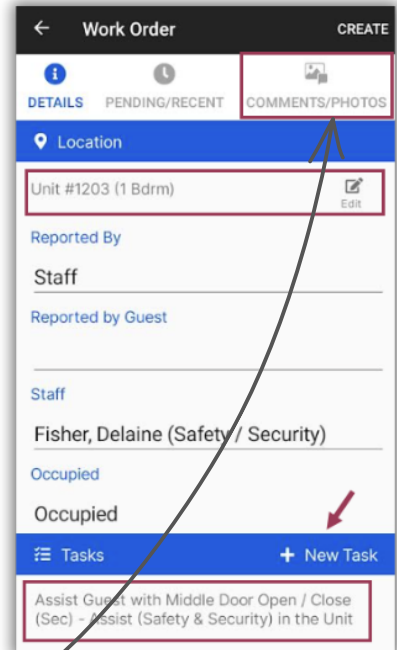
Work Order
CREATE

DETAILS
PENDING/RECENT
COMMENTS/PHOTOS

Location

Unit #1203 (1 Bdrm)
Edit

Reported By
Staff

Reported by Guest

Staff
Fisher, Delaine (Safety / Security)

Occupied
Occupied

Tasks
+ New Task

Assist Guest with Middle Door Open / Close (Sec) - Assist (Safety & Security) in the Unit